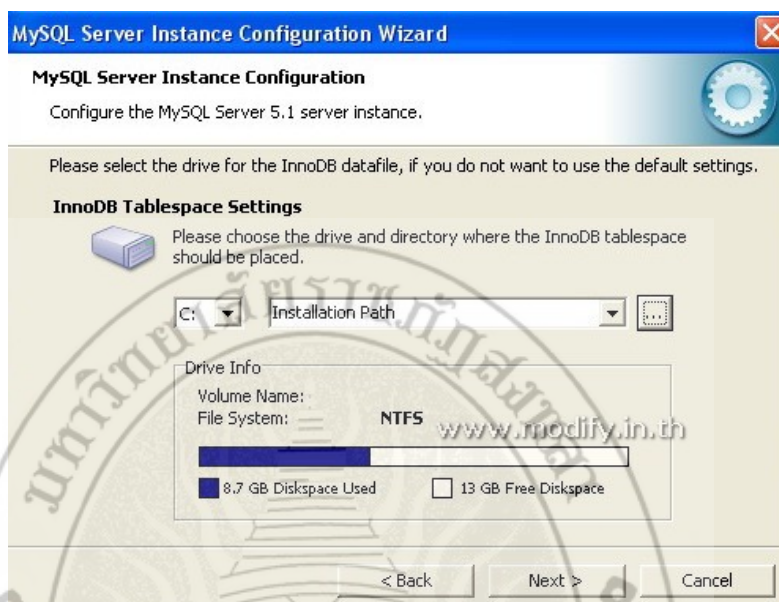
MySQL Server Instance Configuration Wizard

MySQL Server Instance Configuration

Configure the MySQL Server 5.1 server instance.

Please select the drive for the InnoDB datafile, if you do not want to use the default settings.

InnoDB Tablespace Settings

Please choose the drive and directory where the InnoDB tablespace should be placed.

C: Installation Path ...

Drive Info

Volume Name:

File System: NTFS

www.modify.in.th

8.7 GB Diskspace Used

13 GB Free Diskspace

< Back Next > Cancel